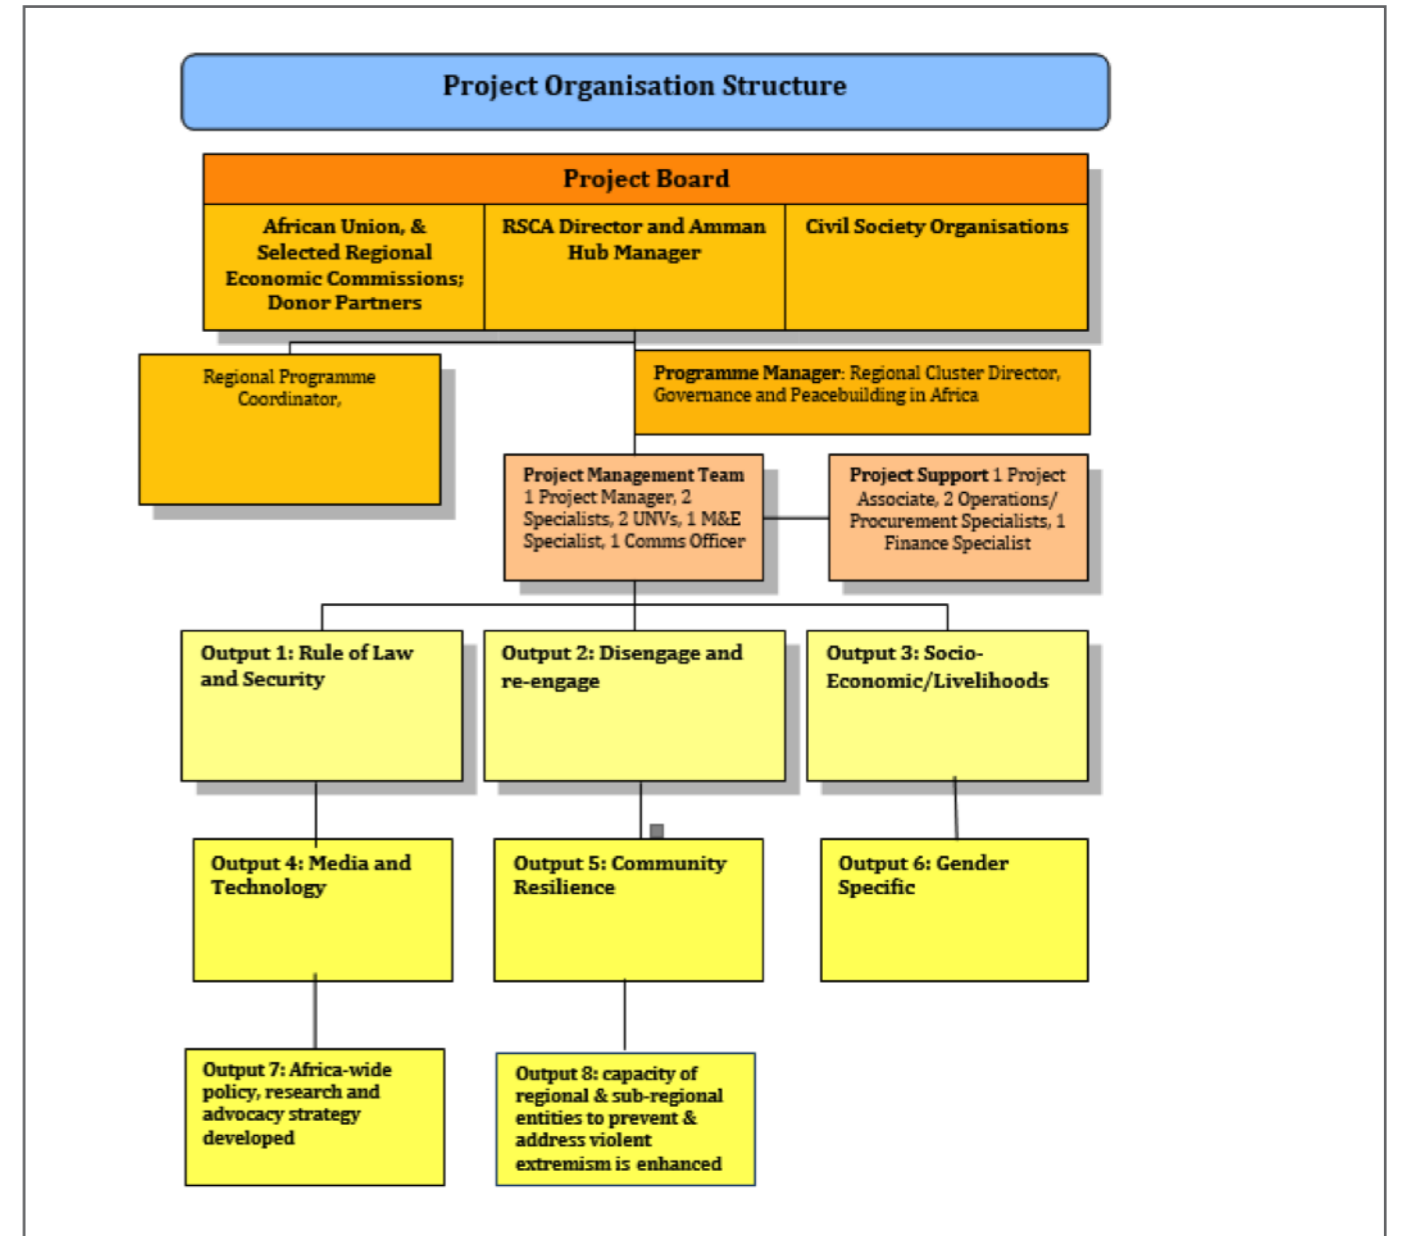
Project Organisation Structure

Project Board

African Union, & Selected Regional Economic Commissions; Donor Partners

RSCA Director and Amman Hub Manager

Civil Society Organisations

Regional Programme Coordinator,

Programme Manager: Regional Cluster Director, Governance and Peacebuilding in Africa

Project Management Team 1 Project Manager, 2 Specialists, 2 UNVs, 1 M&E Specialist, 1 Comms Officer

Project Support 1 Project Associate, 2 Operations/ Procurement Specialists, 1 Finance Specialist

Output 1: Rule of Law and Security

Output 2: Disengage and re-engage

Output 3: Socio-Economic/Livelihoods

Output 4: Media and Technology

Output 5: Community Resilience

Output 6: Gender Specific

Output 7: Africa-wide policy, research and advocacy strategy developed

Output 8: capacity of regional & sub-regional entities to prevent & address violent extremism is enhanced